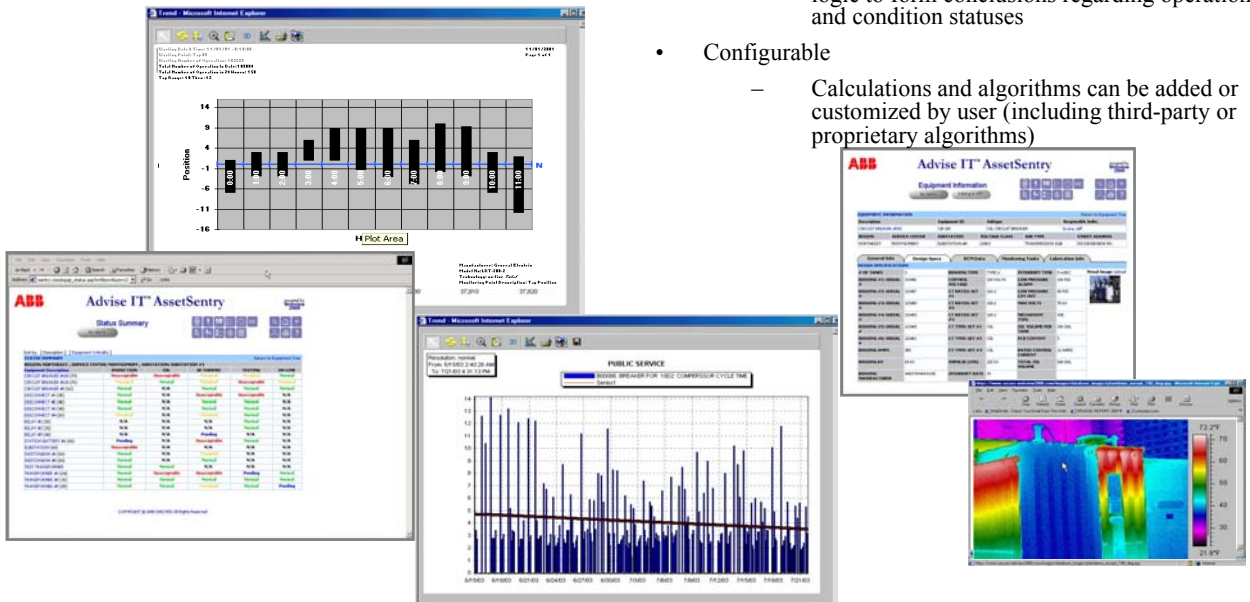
logic to form conclusions regarding operation and condition statuses

• Configurable

– Calculations and algorithms can be added or customized by user (including third-party or proprietary algorithms)

Trend - Microsoft Internet Explorer

11/01/2001
Page 1 of 1

14
9
4
-1
-6
-11
-16
Position
0.00
1.00
2.00
3.00
4.00
5.00
6.00
7.00
8.00
9.00
10.00
11.00
N
Plot Area

ABB
Advise IT™ AssetSentry
Status Summary

COPYRIGHT © 2000-2002 ABB. All Rights Reserved

Trend - Microsoft Internet Explorer
Resolution: nominal
From: 6/1/03 2:40:26 AM
To: 7/21/03 4:31:13 PM
PUBLIC SERVICE
800006: BREAKER FOR 10D2 COMPRESSOR CYCLE TIME
Select
14
13
12
11
10
9
8
7
6
5
4
3
2
1
0
6/1/03
6/8/03
6/16/03
6/21/03
6/24/03
6/30/03
7/3/03
7/6/03
7/9/03
7/12/03
7/14/03
7/18/03
7/21/03

ABB
Advise IT™ AssetSentry
Equipment Information
General Info
Design Specs
ECM Data
Monitoring Tasks
Lubrication Info

72.2°F
70
60
50
40
30
21.9°F